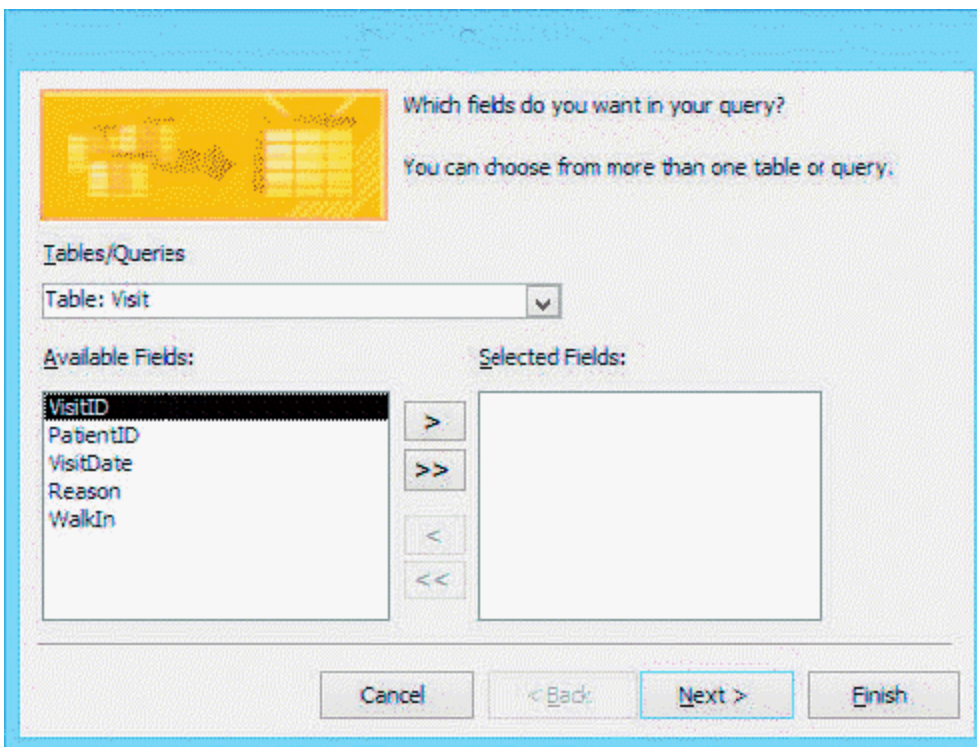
Which fields do you want in your query?

You can choose from more than one table or query.

Tables/Queries

Table: Visit

Available Fields:

VisitID
PatientID
VisitDate
Reason
WalkIn

Selected Fields:

>

>>

<

<<

Cancel

< Back

Next >

Finish